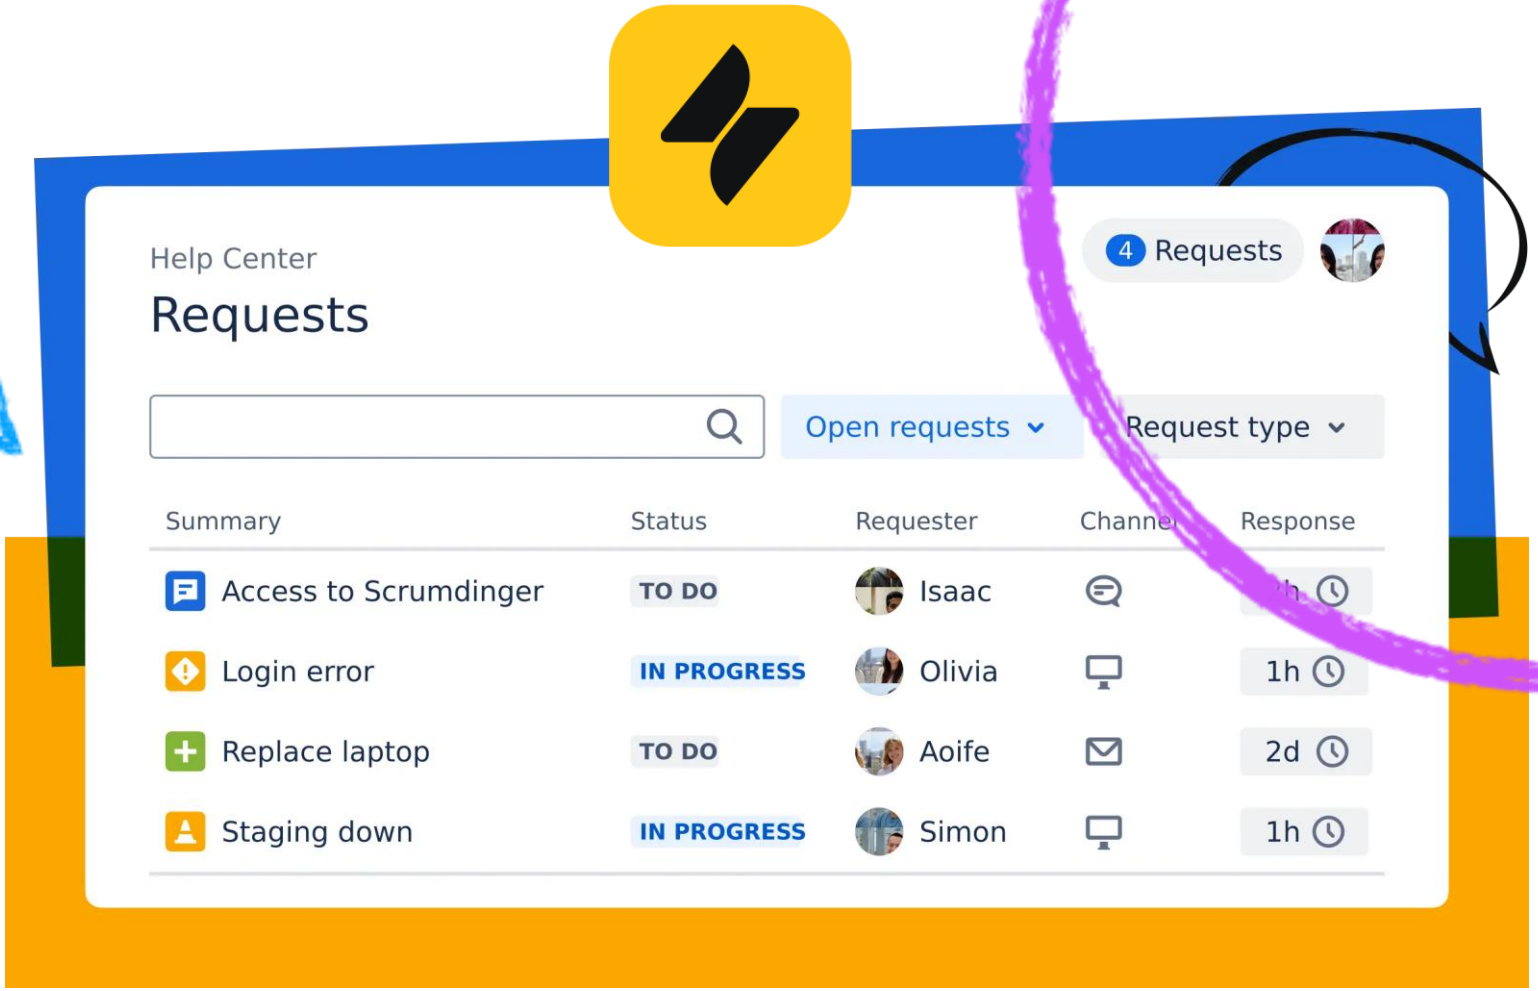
Help Center

Requests

4 Requests

Open requests

Request type

| Summary | Status | Requester | Channel | Response |
|---|---|---|---|---|
| Access to Scrumdinger | TO DO | Isaac | | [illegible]h |
| Login error | IN PROGRESS | Olivia | | 1h |
| Replace laptop | TO DO | Aoife | | 2d |
| Staging down | IN PROGRESS | Simon | | 1h |